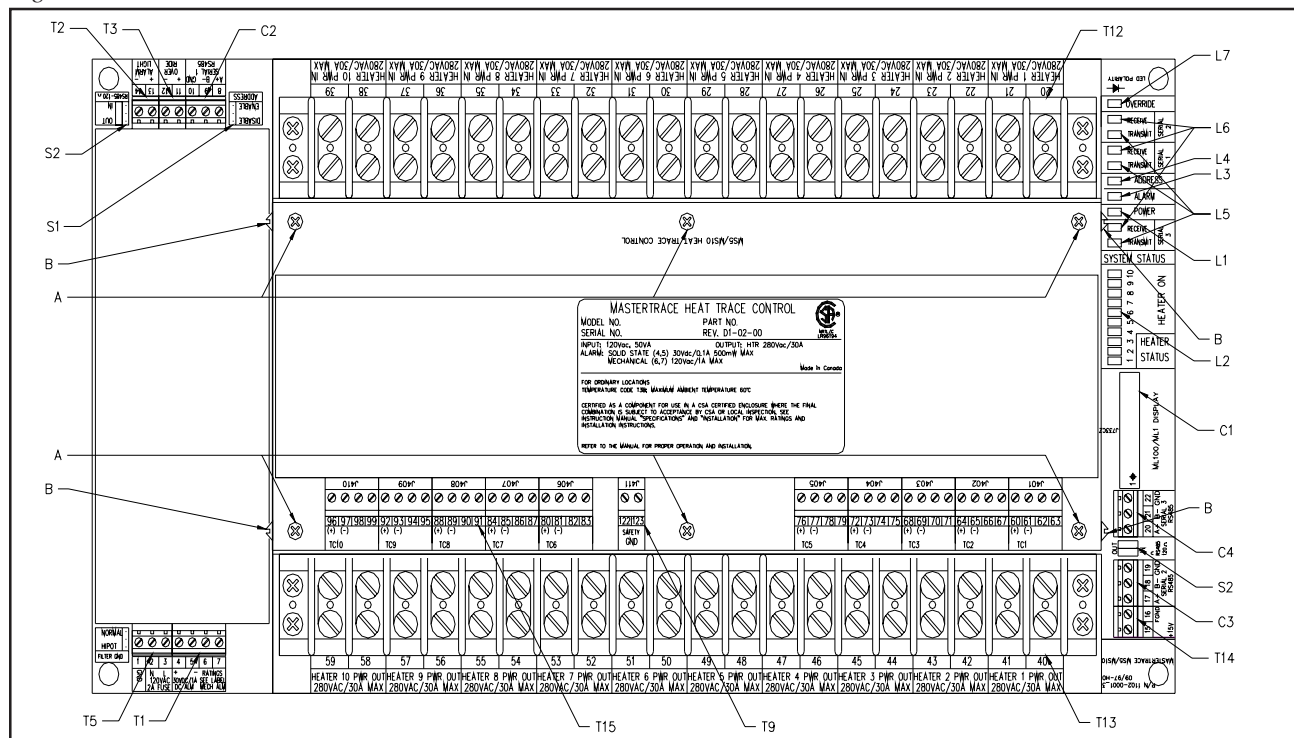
T2 T3 C2 T12 L7 L6 L4 L3 L5 L1 S2 S1 B A B A B B L2 C1 B C4 S2 C3 T14 T5 T1 T15 T9 T13

LIGHT ALARM OVER RIDE SERIAL RS485 A+ B- GND ADDRESS ENABLE DISABLE RS485 120Ω IN OUT

HEATER 10 PWR IN 280VAC/30A MAX 39 38
HEATER 9 PWR IN 280VAC/30A MAX 37 36
HEATER 8 PWR IN 280VAC/30A MAX 35 34
HEATER 7 PWR IN 280VAC/30A MAX 33 32
HEATER 6 PWR IN 280VAC/30A MAX 31 30
HEATER 5 PWR IN 280VAC/30A MAX 29 28
HEATER 4 PWR IN 280VAC/30A MAX 27 26
HEATER 3 PWR IN 280VAC/30A MAX 25 24
HEATER 2 PWR IN 280VAC/30A MAX 23 22
HEATER 1 PWR IN 280VAC/30A MAX 21 20

LED POLARITY
OVERRIDE
RECEIVE TRANSMIT SERIAL 2
RECEIVE TRANSMIT SERIAL 1
ADDRESS
ALARM
POWER
RECEIVE TRANSMIT SERIAL 3
SYSTEM STATUS
1 2 3 4 5 6 7 8 9 10 HEATER ON
HEATER STATUS

MS5/MS10 HEAT TRACE CONTROL

MASTERTRACE HEAT TRACE CONTROL
MODEL NO. PART NO.
SERIAL NO. REV. D1-02-00
INPUT: 120Vac, 50VA OUTPUT: HTR 280Vac/30A
ALARM: SOLID STATE (4,5) 30Vdc/0.1A 500mW MAX
MECHANICAL (6,7) 120Vac/1A MAX
Made in Canada
FOR ORDINARY LOCATIONS
TEMPERATURE CODE T3B; MAXIMUM AMBIENT TEMPERATURE 60C
CERTIFIED AS A COMPONENT FOR USE IN A CSA CERTIFIED ENCLOSURE WHERE THE FINAL COMBINATION IS SUBJECT TO ACCEPTANCE BY CSA OR LOCAL INSPECTION. SEE INSTRUCTION MANUAL "SPECIFICATIONS" AND "INSTALLATION" FOR MAX. RATINGS AND INSTALLATION INSTRUCTIONS.
REFER TO THE MANUAL FOR PROPER OPERATION AND INSTALLATION.

ML100/ML1 DISPLAY J7

J410 J409 J408 J407 J406 J411 J405 J404 J403 J402 J401
96 97 98 99 92 93 94 95 88 89 90 91 84 85 86 87 80 81 82 83 122 123 76 77 78 79 72 73 74 75 68 69 70 71 64 65 66 67 60 61 62 63
(+) (-) TC10 TC9 TC8 TC7 TC6 SAFETY GND TC5 TC4 TC3 TC2 TC1

20 21 22 A+ B- GND RS485 3
RS485 120Ω IN OUT
16 17 18 19 A+ B- GND RS485 2 +15V PGND

NORMAL HIPOT FILTER GND
1 2 3 4 5 6 7
GND N L 120VAC 2A FUSE + - 30VDC/1A DC ALM RATINGS SEE LABEL MECH ALM

59 58 HEATER 10 PWR OUT 280VAC/30A MAX
57 56 HEATER 9 PWR OUT 280VAC/30A MAX
55 54 HEATER 8 PWR OUT 280VAC/30A MAX
53 52 HEATER 7 PWR OUT 280VAC/30A MAX
51 50 HEATER 6 PWR OUT 280VAC/30A MAX
49 48 HEATER 5 PWR OUT 280VAC/30A MAX
47 46 HEATER 4 PWR OUT 280VAC/30A MAX
45 44 HEATER 3 PWR OUT 280VAC/30A MAX
43 42 HEATER 2 PWR OUT 280VAC/30A MAX
41 40 HEATER 1 PWR OUT 280VAC/30A MAX

MASTERTRACE MS5/MS10
08/97-HO
P/N 1102-0001.3